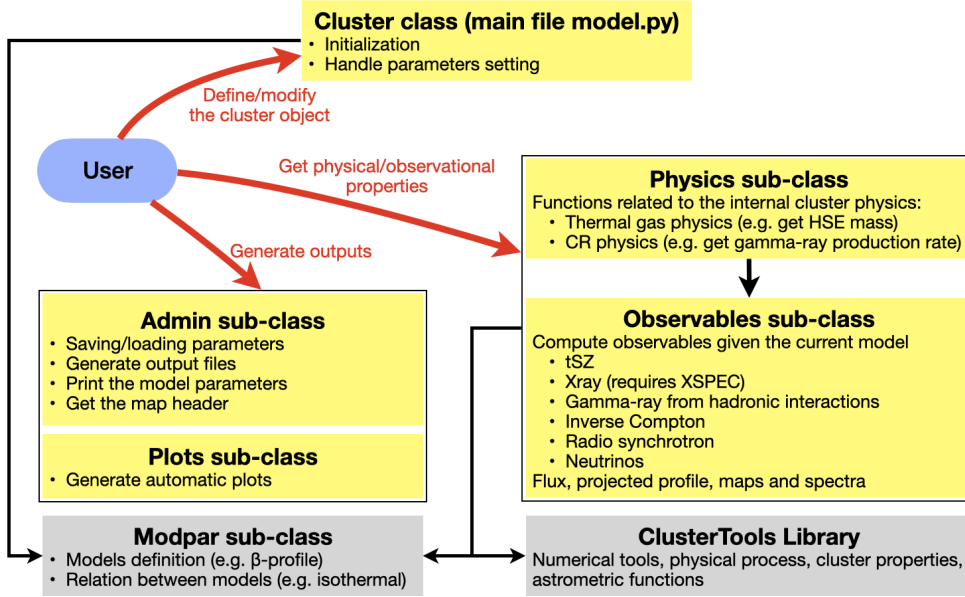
Cluster class (main file model.py)
• Initialization
• Handle parameters setting

Define/modify the cluster object

User

Get physical/observational properties

Generate outputs

Physics sub-class
Functions related to the internal cluster physics:
• Thermal gas physics (e.g. get HSE mass)
• CR physics (e.g. get gamma-ray production rate)

Observables sub-class
Compute observables given the current model
• tSZ
• Xray (requires XSPEC)
• Gamma-ray from hadronic interactions
• Inverse Compton
• Radio synchrotron
• Neutrinos
Flux, projected profile, maps and spectra

Admin sub-class
• Saving/loading parameters
• Generate output files
• Print the model parameters
• Get the map header

Plots sub-class
• Generate automatic plots

Modpar sub-class
• Models definition (e.g. β-profile)
• Relation between models (e.g. isothermal)

ClusterTools Library
Numerical tools, physical process, cluster properties, astrometric functions